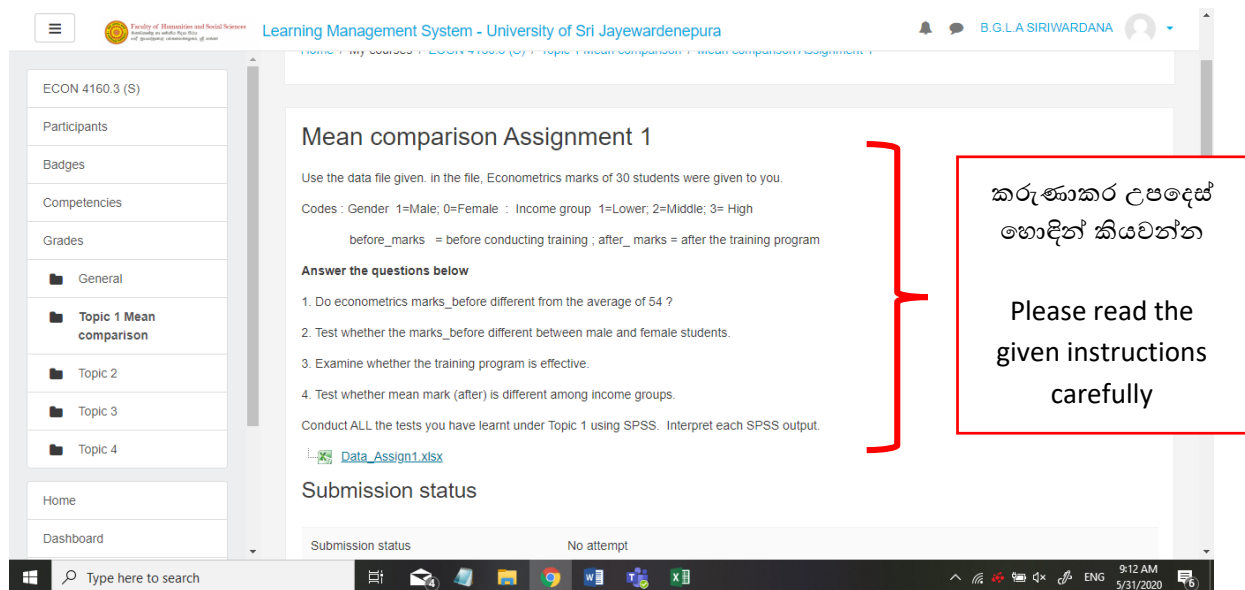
Faculty of Humanities and Social Sciences

Learning Management System - University of Sri Jayewardenepura

B.G.L.A SIRIWARDANA

Home / My courses / ECON 4160.3 (S) / Topic 1 Mean comparison / Mean comparison Assignment 1

ECON 4160.3 (S)

Participants

Badges

Competencies

Grades

General

Topic 1 Mean comparison

Topic 2

Topic 3

Topic 4

Home

Dashboard

Mean comparison Assignment 1

Use the data file given. in the file, Econometrics marks of 30 students were given to you.

Codes : Gender 1=Male; 0=Female : Income group 1=Lower; 2=Middle; 3= High

before_marks = before conducting training ; after_ marks = after the training program

Answer the questions below

1. Do econometrics marks_before different from the average of 54 ?

2. Test whether the marks_before different between male and female students.

3. Examine whether the training program is effective.

4. Test whether mean mark (after) is different among income groups.

Conduct ALL the tests you have learnt under Topic 1 using SPSS. Interpret each SPSS output.

Data_Assign1.xlsx

Submission status

Submission status | No attempt

කරුණාකර උපදෙස් හොඳින් කියවන්න

Please read the given instructions carefully

Type here to search

ENG 9:12 AM 5/31/2020